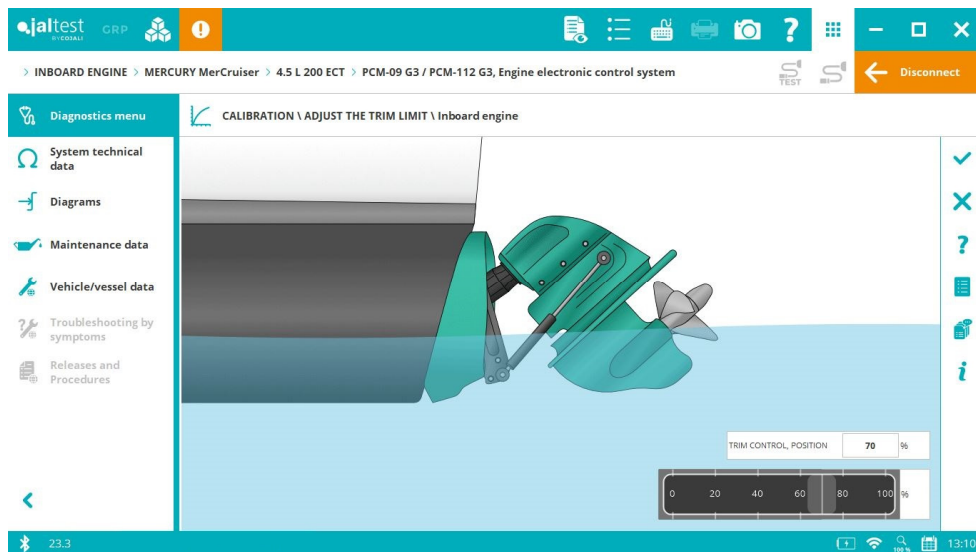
jaltest BY COJALI GRP

> INBOARD ENGINE > MERCURY MerCruiser > 4.5 L 200 ECT > PCM-09 G3 / PCM-112 G3, Engine electronic control system

TEST

Disconnect

Diagnostics menu

System technical data

Diagrams

Maintenance data

Vehicle/vessel data

Troubleshooting by symptoms

Releases and Procedures

CALIBRATION \ ADJUST THE TRIM LIMIT \ Inboard engine

TRIM CONTROL, POSITION 70 %

0 20 40 60 80 100 %

23.3

100 %

13:10